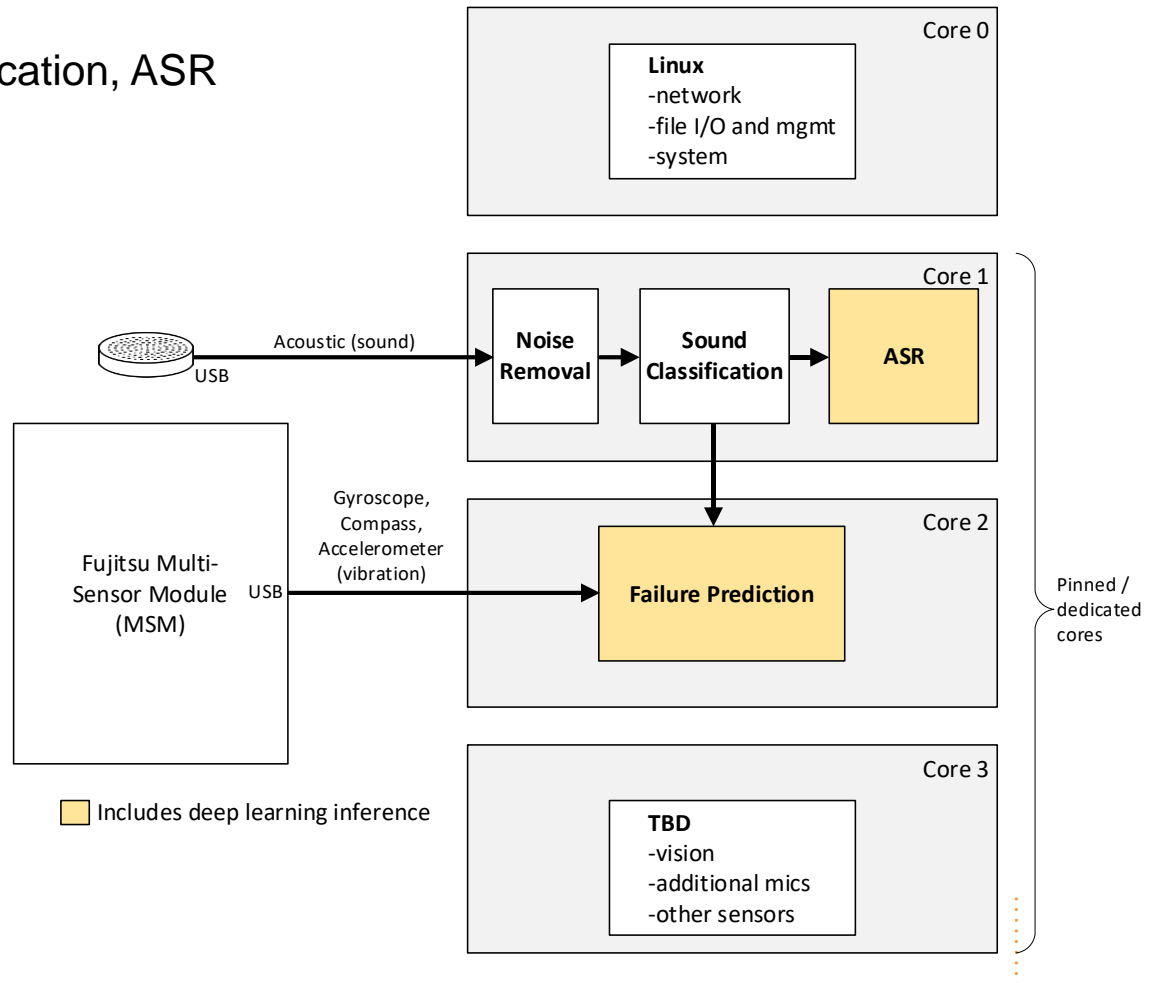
cation, ASR

Core 0

Linux
-network
-file I/O and mgmt
-system

Core 1

Acoustic (sound)

USB

Noise Removal

Sound Classification

ASR

Gyroscope, Compass, Accelerometer (vibration)

Core 2

Fujitsu Multi-Sensor Module (MSM)

USB

Failure Prediction

Pinned / dedicated cores

Core 3

Includes deep learning inference

TBD
-vision
-additional mics
-other sensors